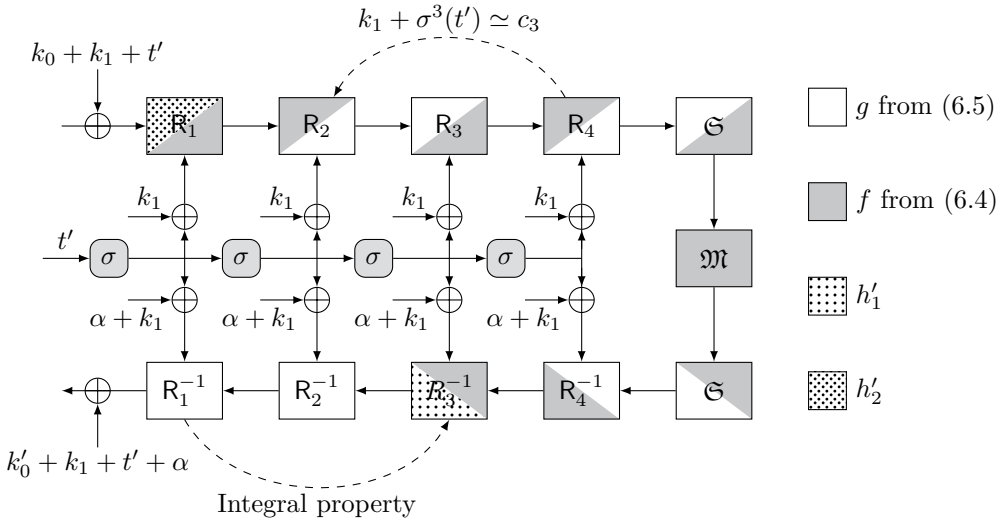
$k_1 + \sigma^3(t') \simeq c_3$

$k_0 + k_1 + t'$

$\mathsf{R}_1$ $\mathsf{R}_2$ $\mathsf{R}_3$ $\mathsf{R}_4$ $\mathfrak{S}$

$g$ from (6.5)

$k_1$ $k_1$ $k_1$ $k_1$

$f$ from (6.4)

$t'$ $\sigma$ $\sigma$ $\sigma$ $\sigma$ $\mathfrak{M}$

$\alpha + k_1$ $\alpha + k_1$ $\alpha + k_1$ $\alpha + k_1$

$h'_1$

$\mathsf{R}_1^{-1}$ $\mathsf{R}_2^{-1}$ $\mathsf{R}_3^{-1}$ $\mathsf{R}_4^{-1}$ $\mathfrak{S}$

$h'_2$

$k'_0 + k_1 + t' + \alpha$

Integral property